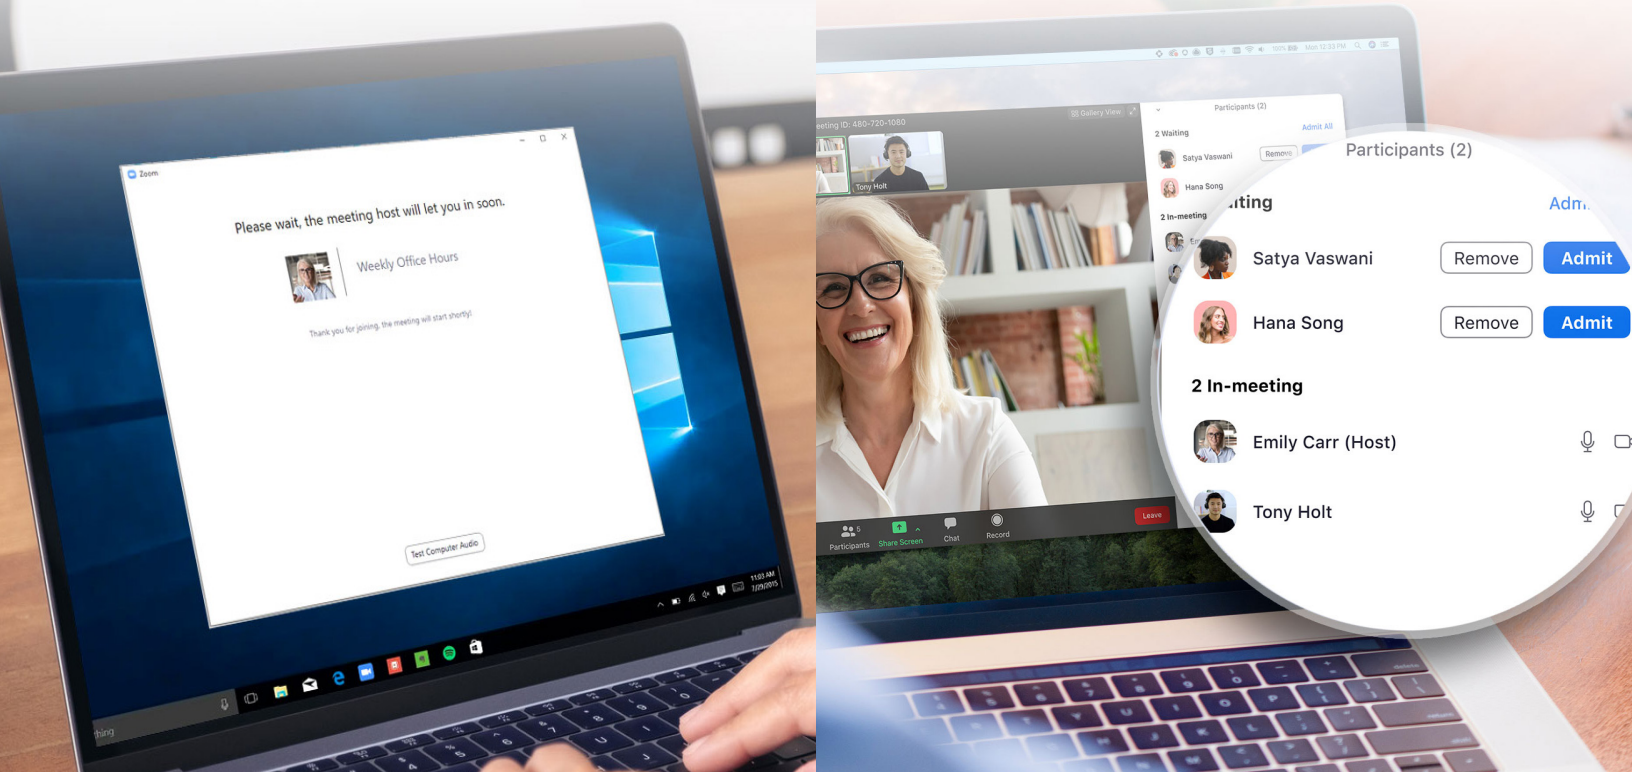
Zoom

Please wait, the meeting host will let you in soon.

Weekly Office Hours

Thank you for joining, the meeting will start shortly!

Test Computer Audio

thing

11:03 AM
7/29/2015

eeting ID: 480-720-1080

Gallery View

Tony Holt

Participants (2)

2 Waiting

Admit All

Satya Vaswani

Remove

Hana Song

2 In-meeting

Participants

Share Screen

Chat

Record

Leave

Participants (2)

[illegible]iting

Adm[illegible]

Satya Vaswani

Remove

Admit

Hana Song

Remove

Admit

2 In-meeting

Emily Carr (Host)

Tony Holt